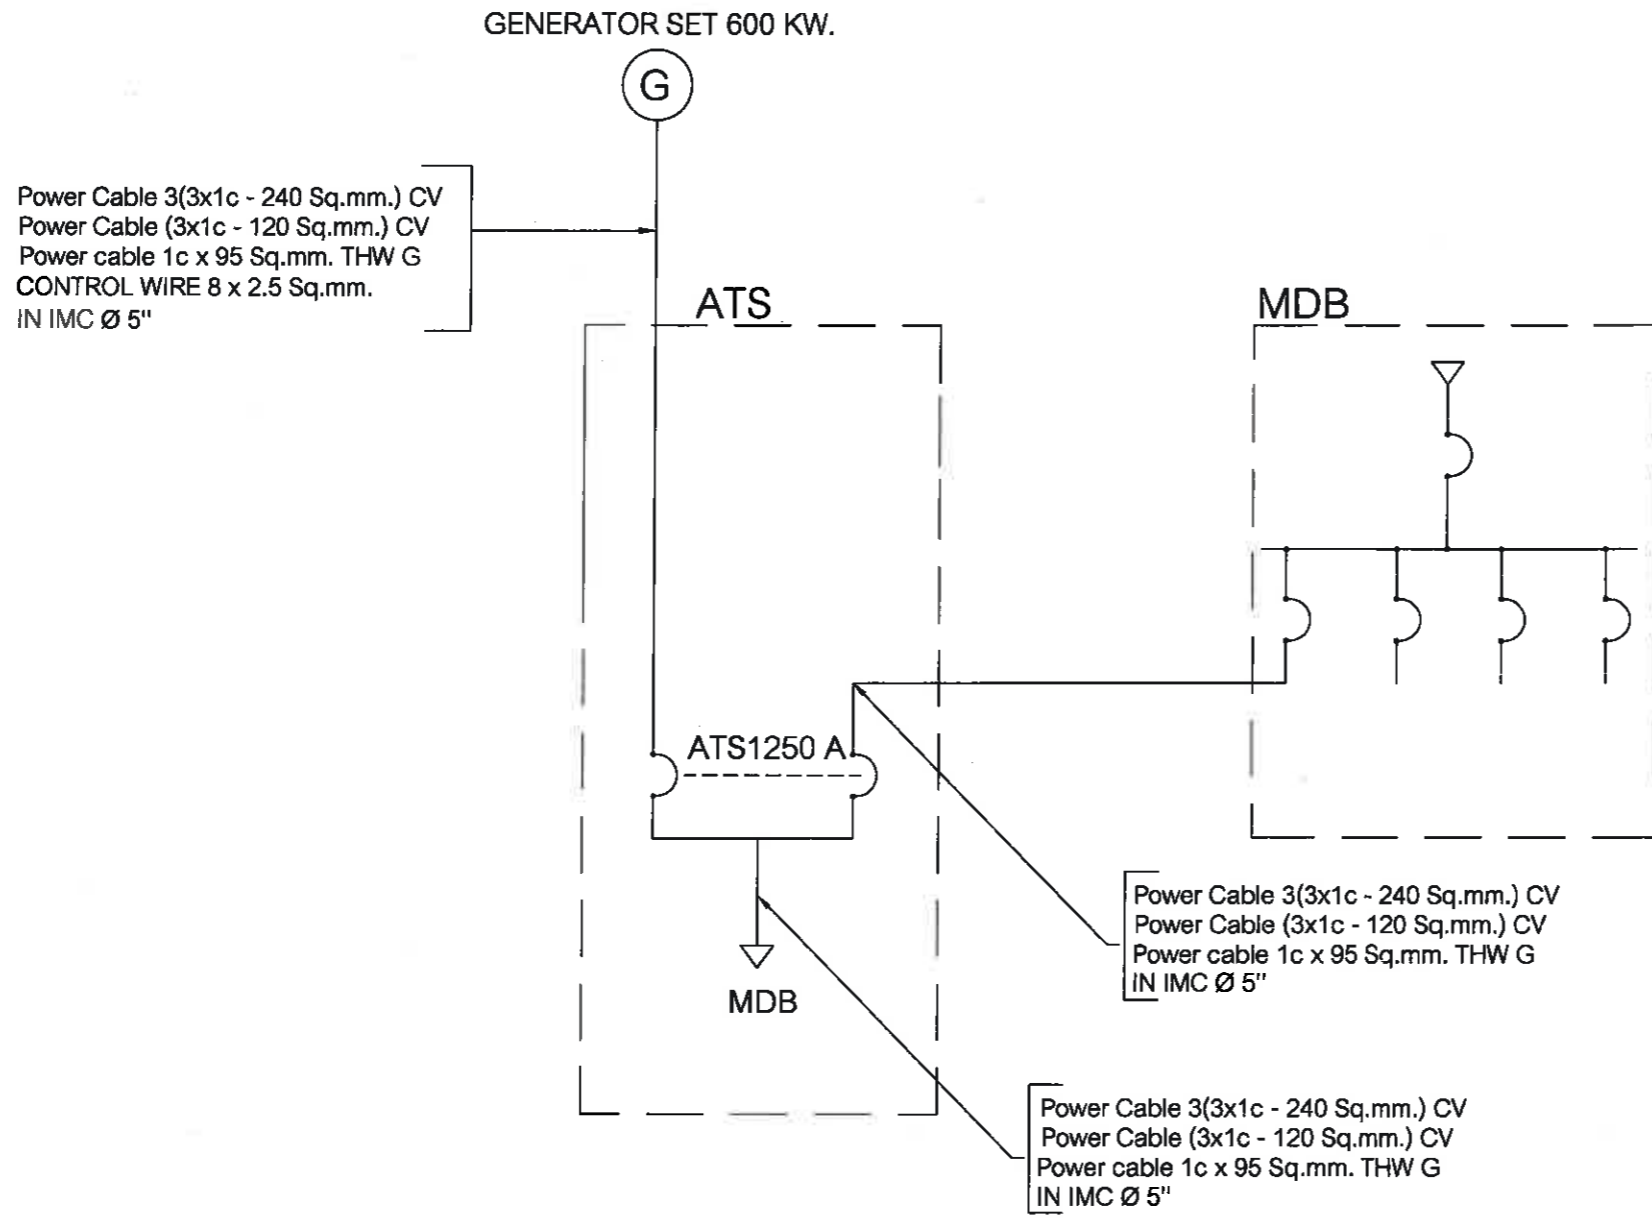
GENERATOR SET 600 KW.

G

Power Cable 3(3x1c - 240 Sq.mm.) CV
Power Cable (3x1c - 120 Sq.mm.) CV
Power cable 1c x 95 Sq.mm. THW G
CONTROL WIRE 8 x 2.5 Sq.mm.
IN IMC Ø 5"

ATS

MDB

ATS1250 A

MDB

Power Cable 3(3x1c - 240 Sq.mm.) CV
Power Cable (3x1c - 120 Sq.mm.) CV
Power cable 1c x 95 Sq.mm. THW G
IN IMC Ø 5"

Power Cable 3(3x1c - 240 Sq.mm.) CV
Power Cable (3x1c - 120 Sq.mm.) CV
Power cable 1c x 95 Sq.mm. THW G
IN IMC Ø 5"